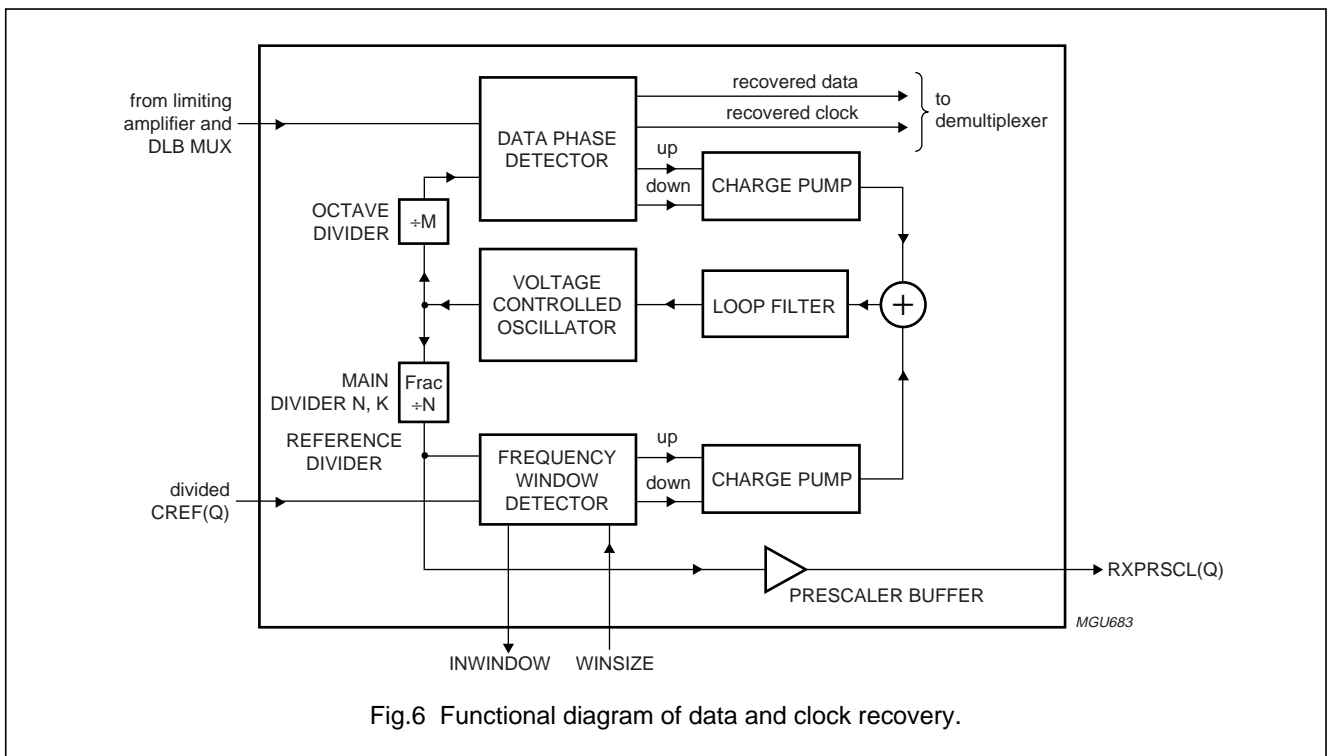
from limiting amplifier and DLB MUX

DATA PHASE DETECTOR

recovered data

recovered clock

to demultiplexer

up

down

CHARGE PUMP

OCTAVE DIVIDER

÷M

VOLTAGE CONTROLLED OSCILLATOR

LOOP FILTER

+

MAIN DIVIDER N, K

Frac ÷N

REFERENCE DIVIDER

FREQUENCY WINDOW DETECTOR

up

down

CHARGE PUMP

divided CREF(Q)

PRESCALER BUFFER

RXPRSCL(Q)

MGU683

INWINDOW

WINSIZE

Fig.6 Functional diagram of data and clock recovery.